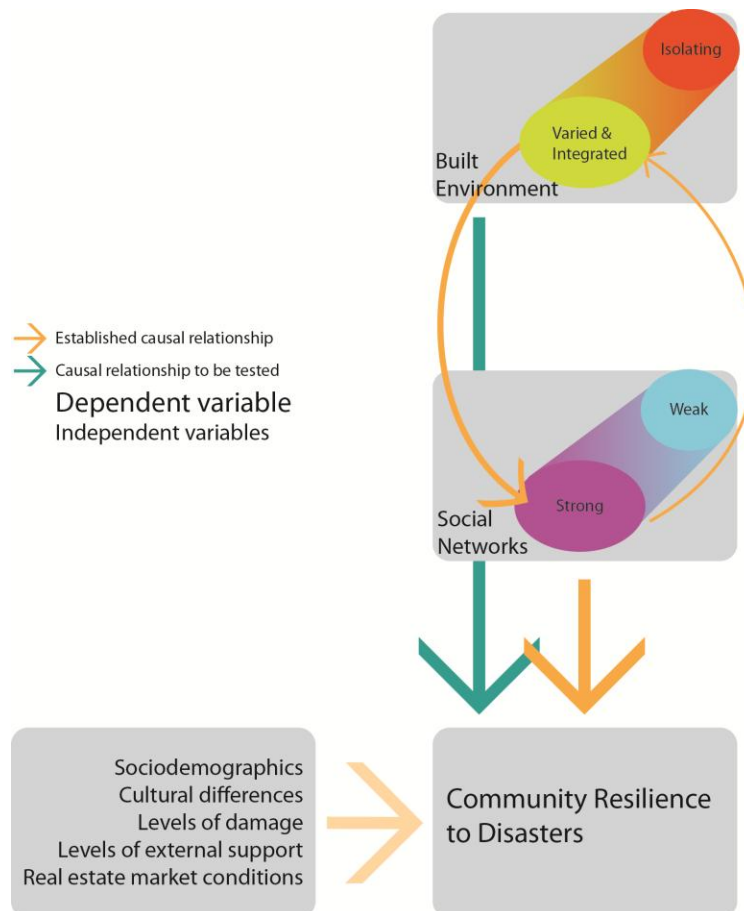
Isolating
Varied & Integrated
Built Environment

Established causal relationship
Causal relationship to be tested
Dependent variable
Independent variables

Weak
Strong
Social Networks

Sociodemographics
Cultural differences
Levels of damage
Levels of external support
Real estate market conditions

Community Resilience to Disasters